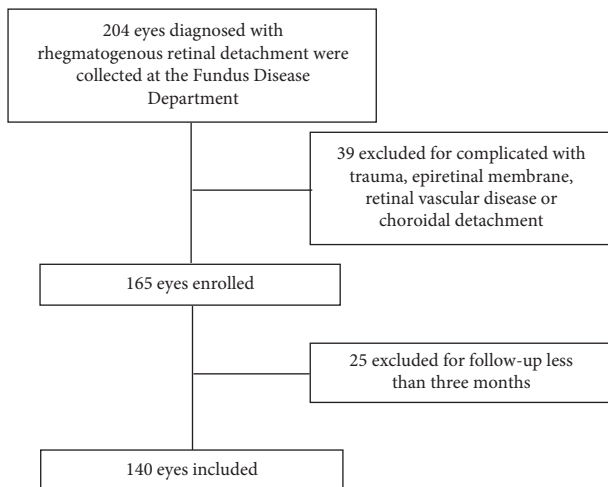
204 eyes diagnosed with rhegmatogenous retinal detachment were collected at the Fundus Disease Department

39 excluded for complicated with trauma, epiretinal membrane, retinal vascular disease or choroidal detachment

165 eyes enrolled

25 excluded for follow-up less than three months

140 eyes included